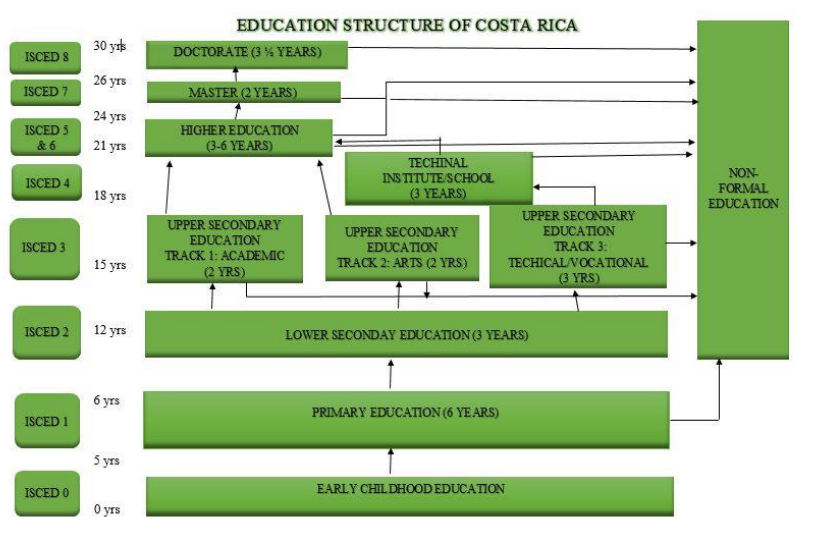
EDUCATION STRUCTURE OF COSTA RICA

ISCED 8
ISCED 7
ISCED 5 & 6
ISCED 4
ISCED 3
ISCED 2
ISCED 1
ISCED 0

30 yrs
26 yrs
24 yrs
21 yrs
18 yrs
15 yrs
12 yrs
6 yrs
5 yrs
0 yrs

DOCTORATE (3 ½ YEARS)

MASTER (2 YEARS)

HIGHER EDUCATION (3-6 YEARS)

TECHINAL INSTITUTE/SCHOOL (3 YEARS)

UPPER SECONDARY EDUCATION TRACK 1: ACADEMIC (2 YRS)

UPPER SECONDARY EDUCATION TRACK 2: ARTS (2 YRS)

UPPER SECONDARY EDUCATION TRACK 3: TECHICAL/VOCATIONAL (3 YRS)

NON-FORMAL EDUCATION

LOWER SECONDAY EDUCATION (3 YEARS)

PRIMARY EDUCATION (6 YEARS)

EARLY CHILDHOOD EDUCATION